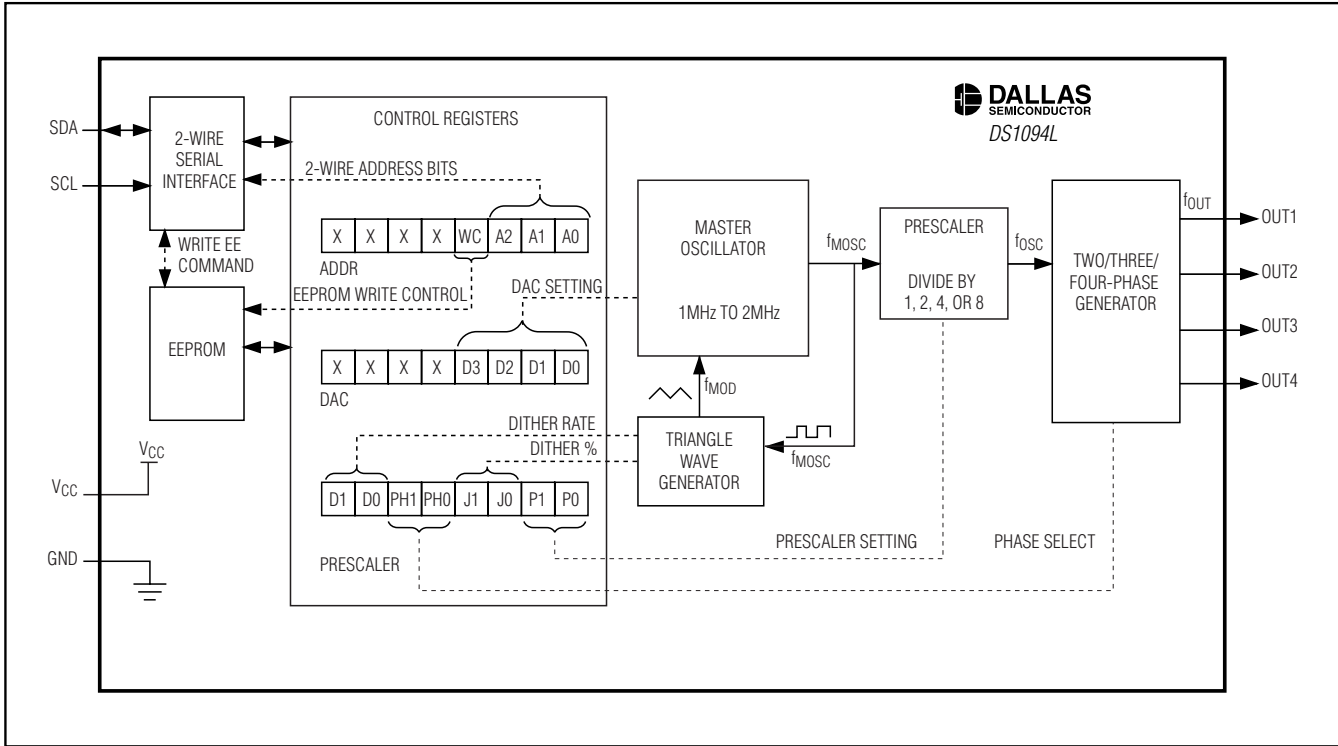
DALLAS SEMICONDUCTOR
DS1094L

SDA
SCL
2-WIRE SERIAL INTERFACE
WRITE EE COMMAND
EEPROM
$V_{CC}$
$V_{CC}$
GND

CONTROL REGISTERS
2-WIRE ADDRESS BITS

| X | X | X | X | WC | A2 | A1 | A0 |
|---|---|---|---|---|---|---|---|

ADDR
EEPROM WRITE CONTROL
DAC SETTING

| X | X | X | X | D3 | D2 | D1 | D0 |
|---|---|---|---|---|---|---|---|

DAC
DITHER RATE
DITHER %

| D1 | D0 | PH1 | PH0 | J1 | J0 | P1 | P0 |
|---|---|---|---|---|---|---|---|

PRESCALER

MASTER OSCILLATOR
1MHz TO 2MHz
$f_{MOSC}$
$f_{MOD}$
TRIANGLE WAVE GENERATOR
$f_{MOSC}$

PRESCALER
DIVIDE BY 1, 2, 4, OR 8
$f_{OSC}$
PRESCALER SETTING

TWO/THREE/ FOUR-PHASE GENERATOR
$f_{OUT}$
PHASE SELECT
OUT1
OUT2
OUT3
OUT4